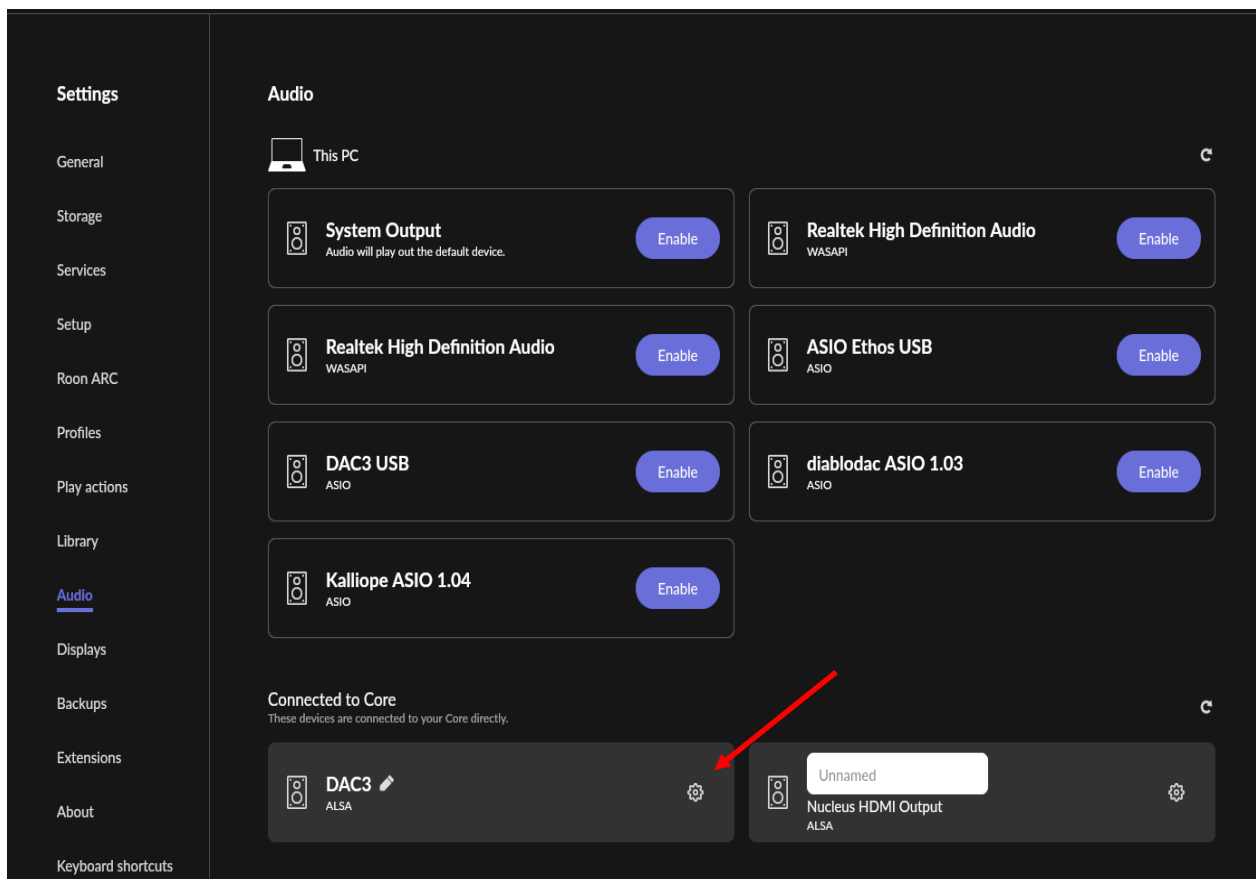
Settings

General

Storage

Services

Setup

Roon ARC

Profiles

Play actions

Library

Audio

Displays

Backups

Extensions

About

Keyboard shortcuts

Audio

This PC

System Output
Audio will play out the default device.
Enable

Realtek High Definition Audio
WASAPI
Enable

Realtek High Definition Audio
WASAPI
Enable

ASIO Ethos USB
ASIO
Enable

DAC3 USB
ASIO
Enable

diablodac ASIO 1.03
ASIO
Enable

Kalliope ASIO 1.04
ASIO
Enable

Connected to Core
These devices are connected to your Core directly.

DAC3
ALSA

Unnamed
Nucleus HDMI Output
ALSA